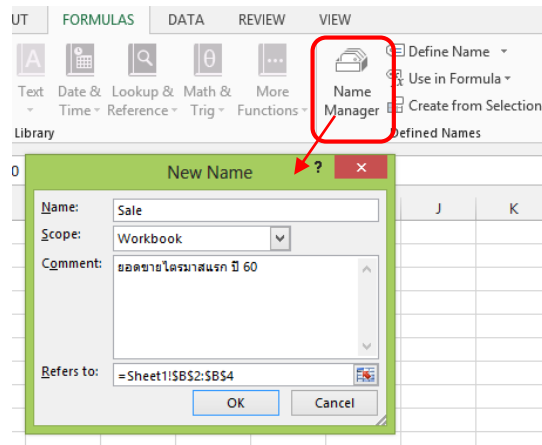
UT FORMULAS DATA REVIEW VIEW

Text Date & Time Lookup & Reference Math & Trig More Functions

Library

Name Manager

Define Name
Use in Formula
Create from Selection
Defined Names

0

New Name ? ×

J K

Name: Sale
Scope: Workbook
Comment: ยอดขายไตรมาสแรก ปี 60

Refers to: =Sheet1!$B$2:$B$4

OK Cancel